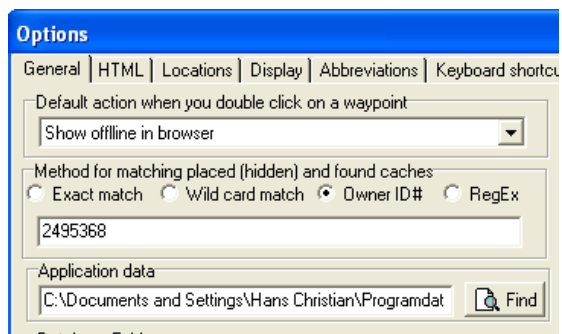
Options

General | HTML | Locations | Display | Abbreviations | Keyboard shortcu

Default action when you double click on a waypoint

Show offline in browser

Method for matching placed (hidden) and found caches

Exact match  Wild card match  Owner ID#  RegEx

2495368

Application data

C:\Documents and Settings\Hans Christian\Programdat

Find